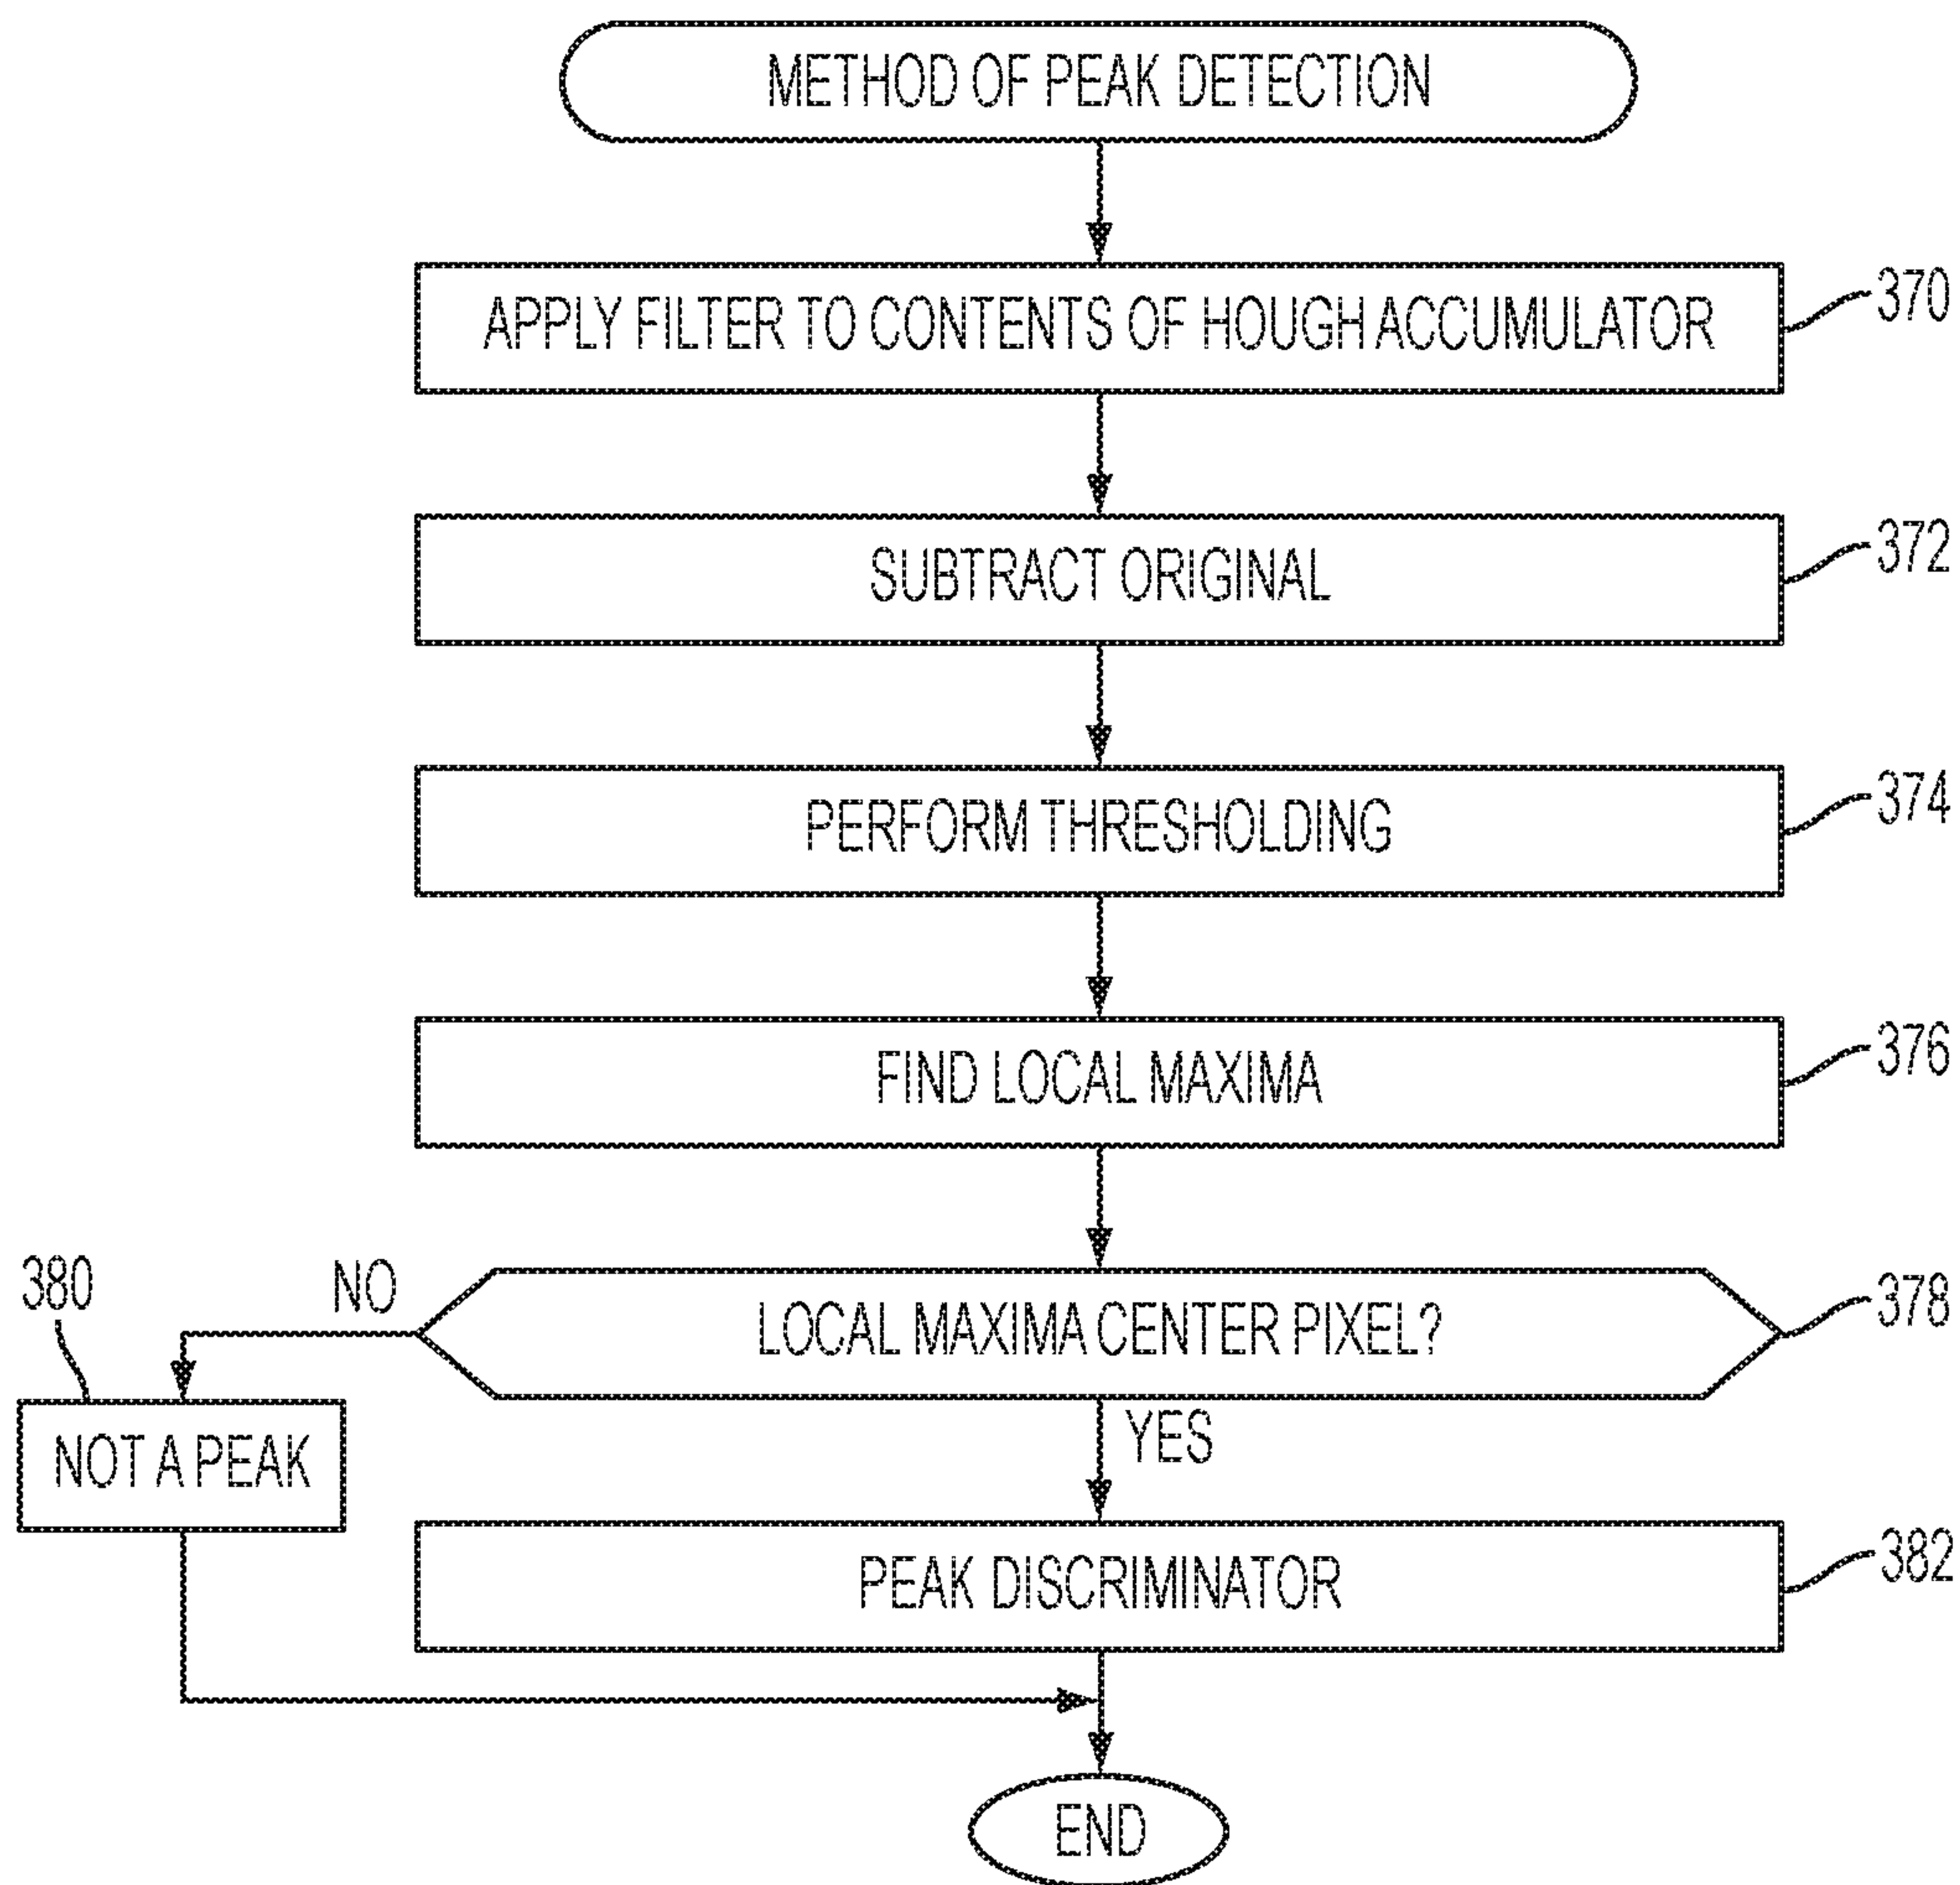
METHOD OF PEAK DETECTION

APPLY FILTER TO CONTENTS OF HOUGH ACCUMULATOR

370

SUBTRACT ORIGINAL

372

PERFORM THRESHOLDING

374

FIND LOCAL MAXIMA

376

380

NO

LOCAL MAXIMA CENTER PIXEL?

378

NOT A PEAK

YES

PEAK DISCRIMINATOR

382

END